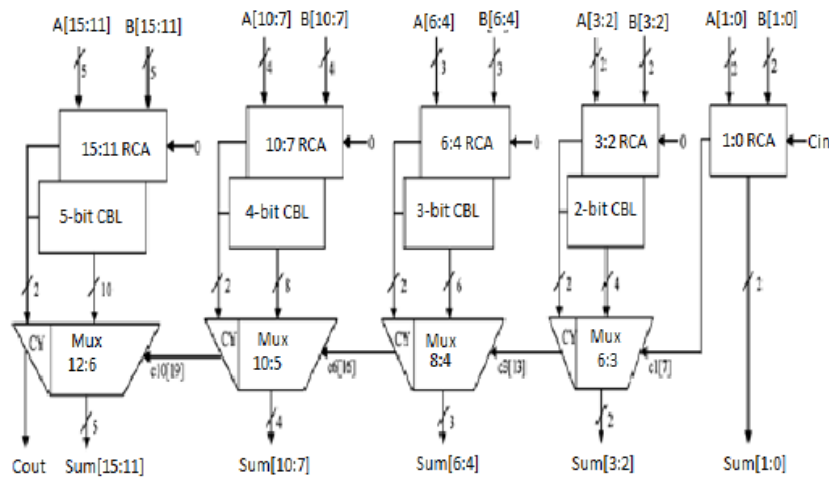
A[15:11] B[15:11]
5 5
15:11 RCA
0
5-bit CBL
2 10
CY Mux 12:6
5
Cout Sum[15:11]

A[10:7] B[10:7]
4 4
10:7 RCA
0
4-bit CBL
2 8
CY Mux 10:5
c10[19]
4
Sum[10:7]

A[6:4] B[6:4]
3 3
6:4 RCA
0
3-bit CBL
2 6
CY Mux 8:4
c6[16]
3
Sum[6:4]

A[3:2] B[3:2]
2 2
3:2 RCA
0
2-bit CBL
2 4
CY Mux 6:3
c3[13]
2
Sum[3:2]

A[1:0] B[1:0]
2 2
1:0 RCA
Cin
2
c1[7]
Sum[1:0]